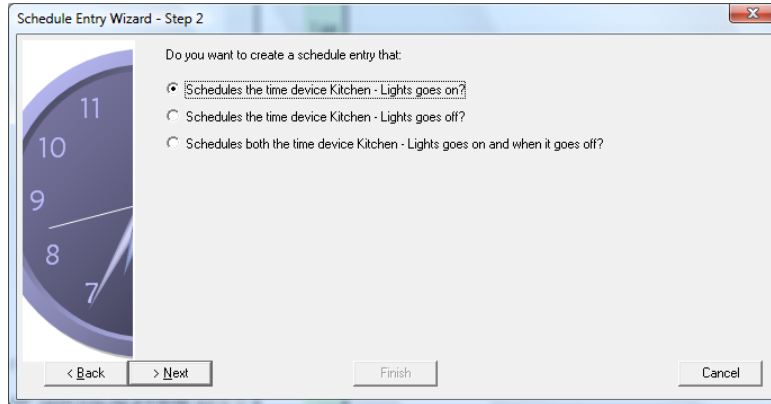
Schedule Entry Wizard - Step 2

11
10
9
8
7

Do you want to create a schedule entry that:

Schedules the time device Kitchen - Lights goes on?

Schedules the time device Kitchen - Lights goes off?

Schedules both the time device Kitchen - Lights goes on and when it goes off?

< Back

> Next

Finish

Cancel